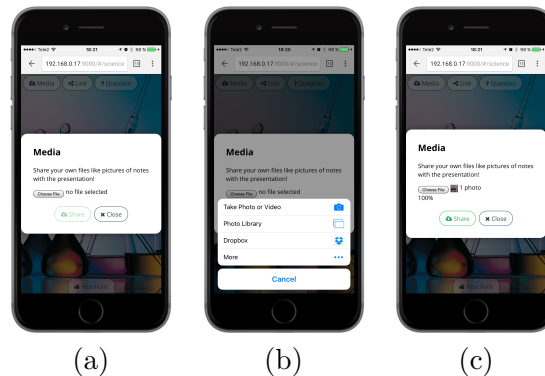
●●●●○ Tele2 18:21 98 %
192.168.0.17:9000/#/science
Media Link Question
Media
Share your own files like pictures of notes with the presentation!
Choose File no file selected
Share Close
(a)

●●●●○ Tele2 18:25 98 %
192.168.0.17:9000/#/science
Media Link Question
Media
Share your own files like pictures of notes with the presentation!
Choose File no file selected
Take Photo or Video
Photo Library
Dropbox
More
Cancel
(b)

●●●●○ Tele2 18:21 98 %
192.168.0.17:9000/#/science
Media Link Question
Media
Share your own files like pictures of notes with the presentation!
Choose File 1 photo
100%
Share Close
(c)